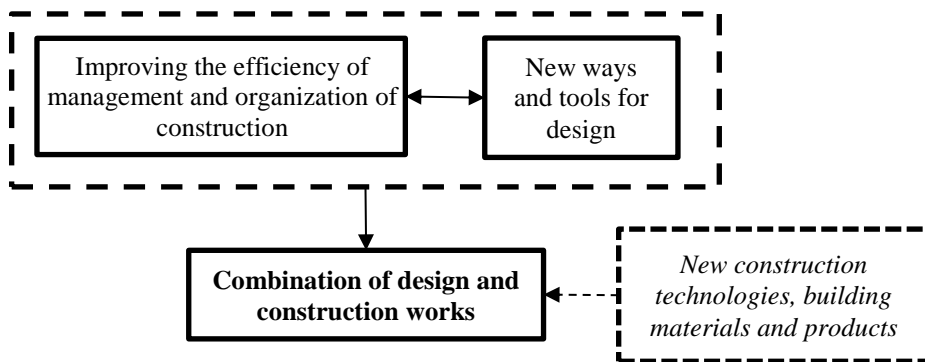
Improving the efficiency of management and organization of construction

New ways and tools for design

Combination of design and construction works

New construction technologies, building materials and products